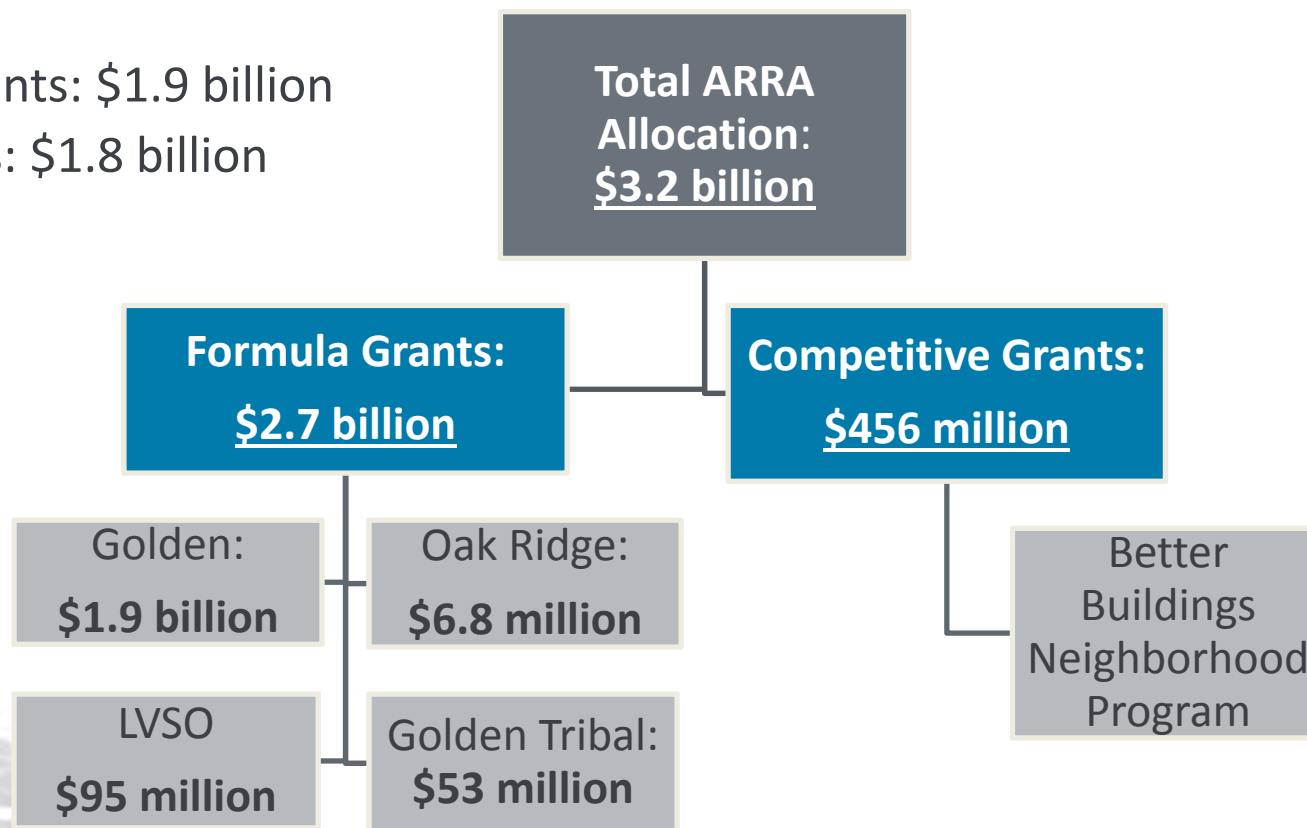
nts: $1.9 billion
: $1.8 billion

Total ARRA Allocation: $3.2 billion

Formula Grants: $2.7 billion

Competitive Grants: $456 million

Golden: $1.9 billion

Oak Ridge: $6.8 million

LVSO $95 million

Golden Tribal: $53 million

Better Buildings Neighborhood Program